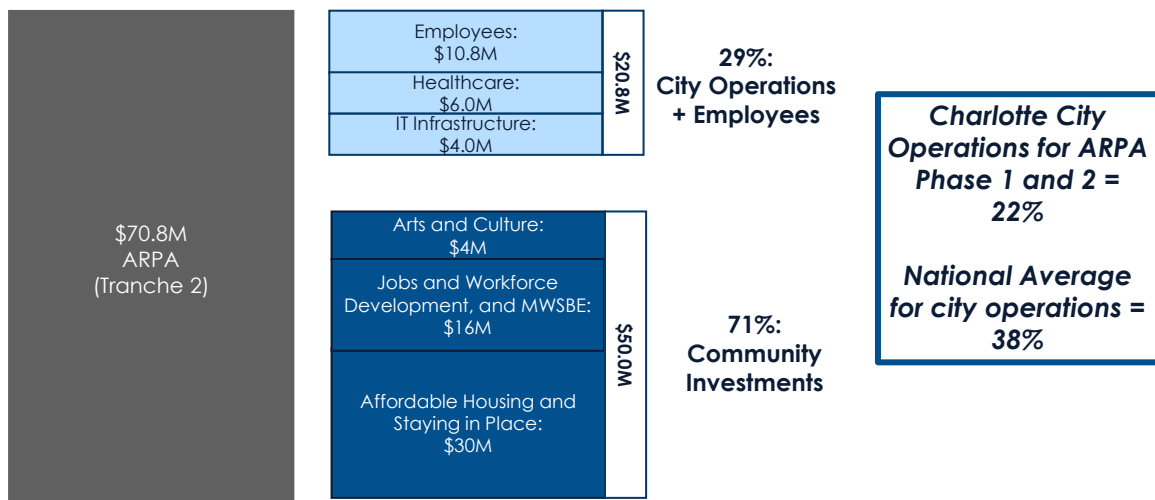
$70.8M
ARPA
(Tranche 2)

Employees:
$10.8M

Healthcare:
$6.0M

IT Infrastructure:
$4.0M

$20.8M

29%:
City Operations
+ Employees

Arts and Culture:
$4M

Jobs and Workforce Development, and MWSBE:
$16M

Affordable Housing and Staying in Place:
$30M

$50.0M

71%:
Community Investments

Charlotte City Operations for ARPA Phase 1 and 2 = 22%

National Average for city operations = 38%